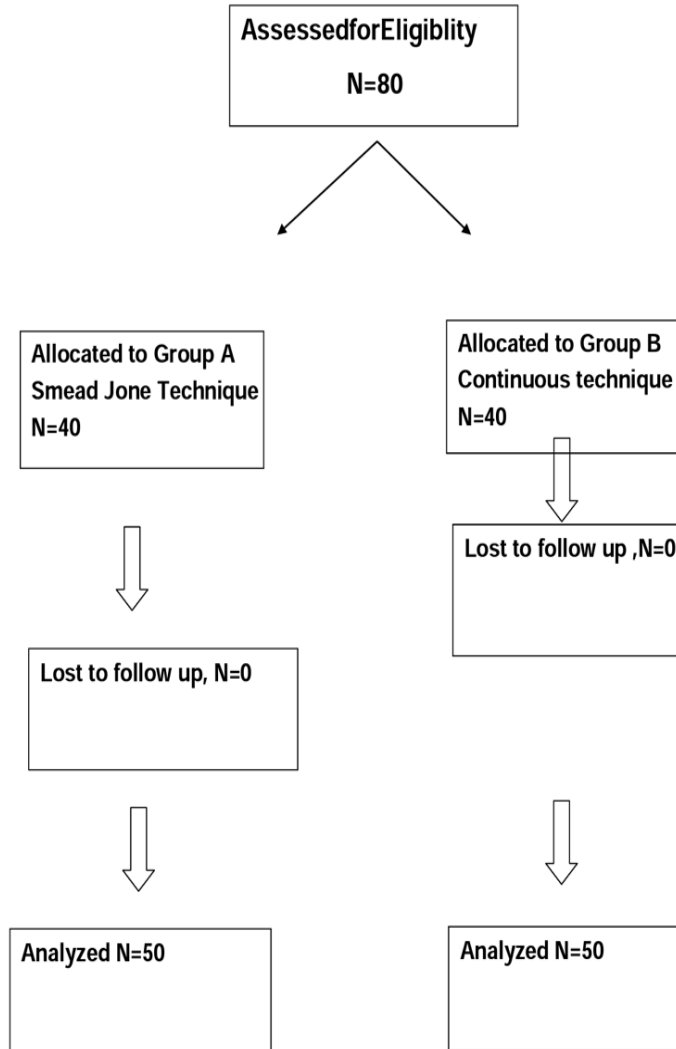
AssessedforEligiblity
N=80

Allocated to Group A
Smead Jone Technique
N=40

Lost to follow up, N=0

Analyzed N=50

Allocated to Group B
Continuous technique
N=40

Lost to follow up ,N=0

Analyzed N=50